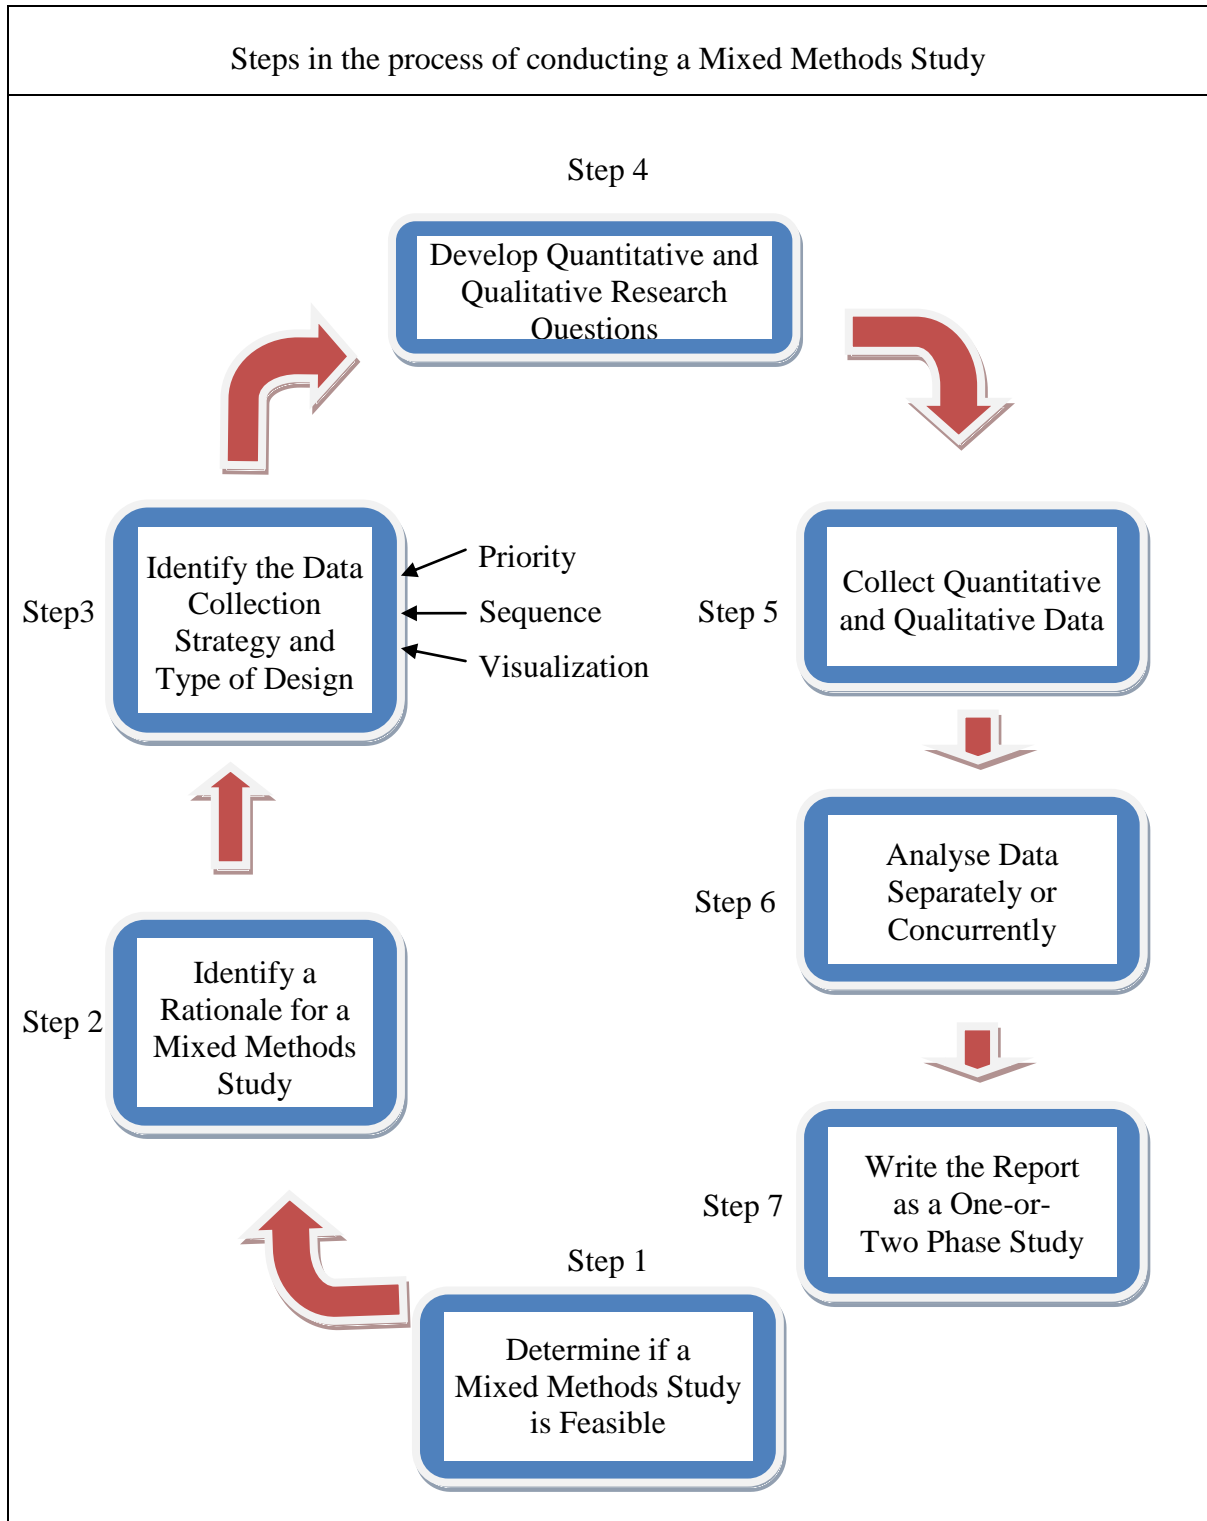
Steps in the process of conducting a Mixed Methods Study

Step 4

Develop Quantitative and Qualitative Research Questions

Step3

Identify the Data Collection Strategy and Type of Design

Priority

Sequence

Visualization

Step 5

Collect Quantitative and Qualitative Data

Step 6

Analyse Data Separately or Concurrently

Step 2

Identify a Rationale for a Mixed Methods Study

Step 7

Write the Report as a One-or-Two Phase Study

Step 1

Determine if a Mixed Methods Study is Feasible